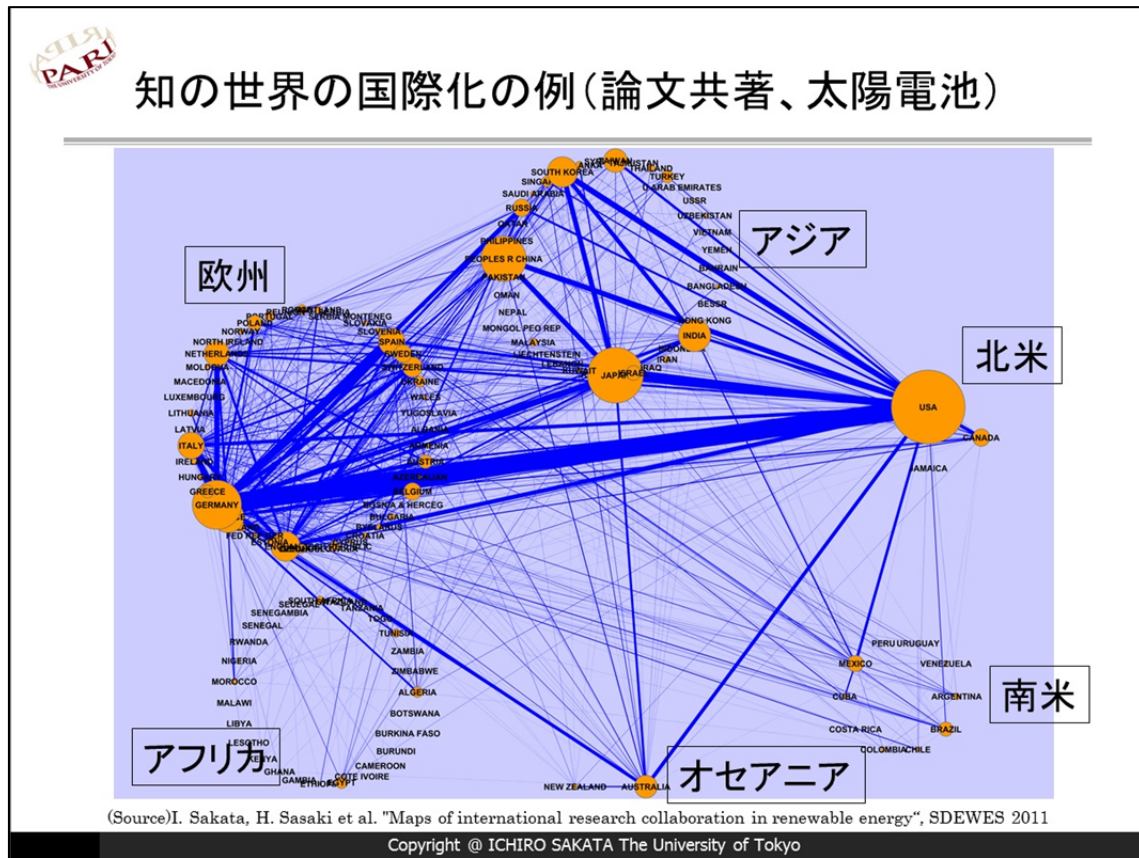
PARI

知の世界の国際化の例（論文共著、太陽電池）

アジア

欧州

北米

南米

アフリカ

オセアニア

SOUTH KOREA
SINGAPORE
SAUDI ARABIA
TURKEY
U ARAB EMIRATES
USSR
UZBEKISTAN
RUSSIA
QATAR
VIETNAM
YEMEN
PHILIPPINES
PEOPLES R CHINA
BAHRAIN
PAKISTAN
BANGLADESH
OMAN
BESSR
NEPAL
HONG KONG
MONGOL PEO REP
INDIA
MALAYSIA
LIECHTENSTEIN
IRAN
KUWAIT
IRAQ
JAPAN
ISRAEL
USA
CANADA
JAMAICA
POLAND
PORTUGAL
NORWAY
SLOVAKIA
SLOVENIA
NORTH IRELAND
SPAIN
NETHERLANDS
SWEDEN
SWITZERLAND
MOLDOVA
UKRAINE
MACEDONIA
LUXEMBOURG
WALES
LITHUANIA
YUGOSLAVIA
LATVIA
ALBANIA
ARMENIA
ITALY
AUSTRIA
IRELAND
HUNGARY
GREECE
BELGIUM
GERMANY
BOSNIA & HERCEG
BULGARIA
BYELARUS
CROATIA
SOUTH AFRICA
SENEGAMBIA
TANZANIA
SENEGAL
TOGO
TUNISIA
RWANDA
ZAMBIA
NIGERIA
ZIMBABWE
MOROCCO
ALGERIA
MALAWI
BOTSWANA
LIBYA
BURKINA FASO
LESOTHO
BURUNDI
KENYA
CAMEROON
GHANA
COTE IVOIRE
GAMBIA
ETHIOPIA
EGYPT
NEW ZEALAND
AUSTRALIA
PERU
URUGUAY
MEXICO
VENEZUELA
CUBA
ARGENTINA
COSTA RICA
BRAZIL
COLOMBIA
CHILE

(Source)I. Sakata, H. Sasaki et al. "Maps of international research collaboration in renewable energy", SDEWES 2011

Copyright @ ICHIRO SAKATA The University of Tokyo